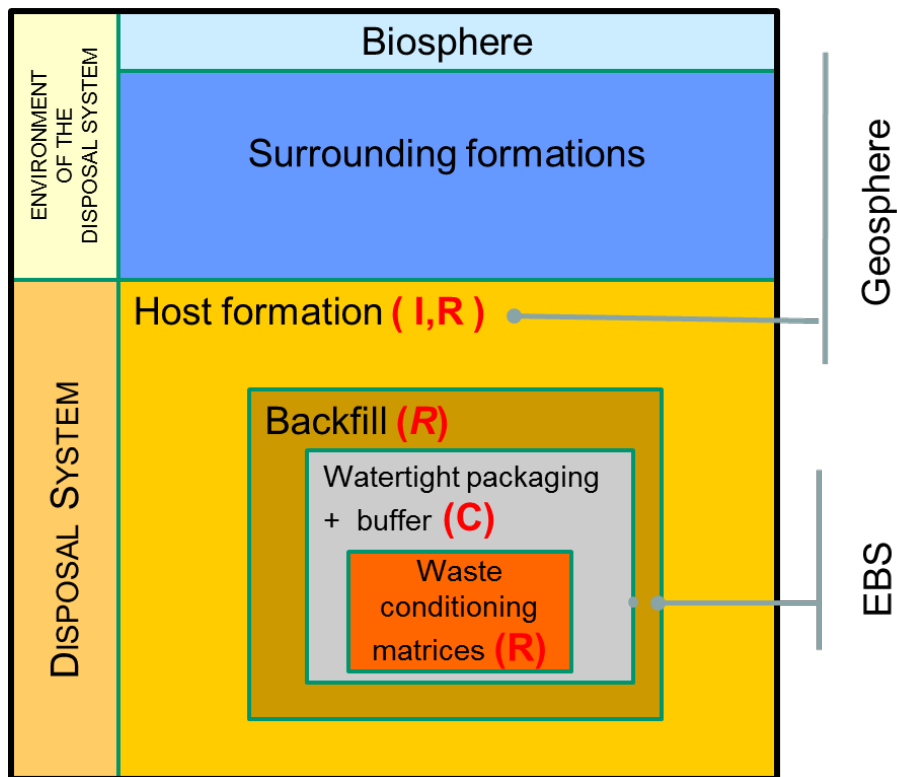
ENVIRONMENT OF THE DISPOSAL SYSTEM

Biosphere

Surrounding formations

Geosphere

DISPOSAL SYSTEM

Host formation ( I,R )

Backfill (R)

Watertight packaging + buffer (C)

Waste conditioning matrices (R)

EBS